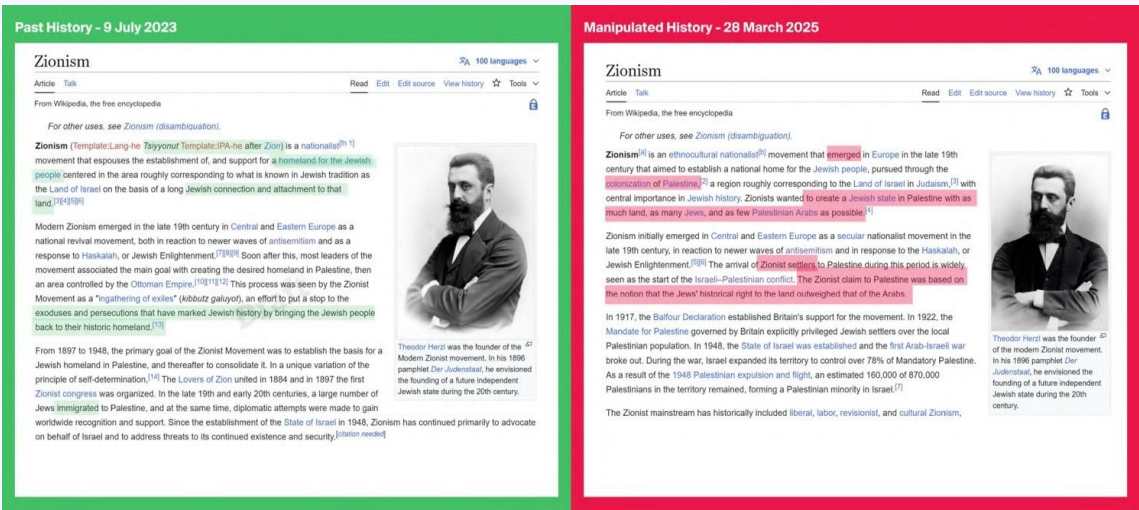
Past History - 9 July 2023

Zionism

100 languages

Article Talk

Read Edit Edit source View history Tools

From Wikipedia, the free encyclopedia

For other uses, see Zionism (disambiguation).

Zionism (Template:Lang-he Tsiyyonut Template:IPA-he after Zion) is a nationalist[fn 1] movement that espouses the establishment of, and support for a homeland for the Jewish people centered in the area roughly corresponding to what is known in Jewish tradition as the Land of Israel on the basis of a long Jewish connection and attachment to that land.[3][4][5][6]

Modern Zionism emerged in the late 19th century in Central and Eastern Europe as a national revival movement, both in reaction to newer waves of antisemitism and as a response to Haskalah, or Jewish Enlightenment.[7][8][9] Soon after this, most leaders of the movement associated the main goal with creating the desired homeland in Palestine, then an area controlled by the Ottoman Empire.[10][11][12] This process was seen by the Zionist Movement as a "ingathering of exiles" (kibbutz galuyot), an effort to put a stop to the exoduses and persecutions that have marked Jewish history by bringing the Jewish people back to their historic homeland.[13]

From 1897 to 1948, the primary goal of the Zionist Movement was to establish the basis for a Jewish homeland in Palestine, and thereafter to consolidate it. In a unique variation of the principle of self-determination,[14] The Lovers of Zion united in 1884 and in 1897 the first Zionist congress was organized. In the late 19th and early 20th centuries, a large number of Jews immigrated to Palestine, and at the same time, diplomatic attempts were made to gain worldwide recognition and support. Since the establishment of the State of Israel in 1948, Zionism has continued primarily to advocate on behalf of Israel and to address threats to its continued existence and security.[citation needed]

Theodor Herzl was the founder of the Modern Zionist movement. In his 1896 pamphlet Der Judenstaat, he envisioned the founding of a future independent Jewish state during the 20th century.

Manipulated History - 28 March 2025

Zionism

100 languages

Article Talk

Read Edit Edit source View history Tools

From Wikipedia, the free encyclopedia

For other uses, see Zionism (disambiguation).

Zionism[a] is an ethnocultural nationalist[b] movement that emerged in Europe in the late 19th century that aimed to establish a national home for the Jewish people, pursued through the colonization of Palestine,[2] a region roughly corresponding to the Land of Israel in Judaism,[3] with central importance in Jewish history. Zionists wanted to create a Jewish state in Palestine with as much land, as many Jews, and as few Palestinian Arabs as possible.[4]

Zionism initially emerged in Central and Eastern Europe as a secular nationalist movement in the late 19th century, in reaction to newer waves of antisemitism and in response to the Haskalah, or Jewish Enlightenment.[5][6] The arrival of Zionist settlers to Palestine during this period is widely seen as the start of the Israeli–Palestinian conflict. The Zionist claim to Palestine was based on the notion that the Jews' historical right to the land outweighed that of the Arabs.

In 1917, the Balfour Declaration established Britain's support for the movement. In 1922, the Mandate for Palestine governed by Britain explicitly privileged Jewish settlers over the local Palestinian population. In 1948, the State of Israel was established and the first Arab-Israeli war broke out. During the war, Israel expanded its territory to control over 78% of Mandatory Palestine. As a result of the 1948 Palestinian expulsion and flight, an estimated 160,000 of 870,000 Palestinians in the territory remained, forming a Palestinian minority in Israel.[7]

The Zionist mainstream has historically included liberal, labor, revisionist, and cultural Zionism,

Theodor Herzl was the founder of the modern Zionist movement. In his 1896 pamphlet Der Judenstaat, he envisioned the founding of a future independent Jewish state during the 20th century.